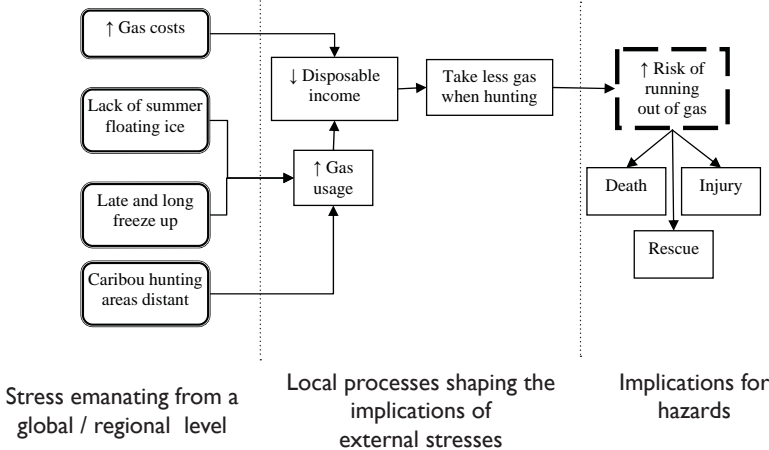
↑ Gas costs

Lack of summer floating ice

Late and long freeze up

Caribou hunting areas distant

↓ Disposable income

↑ Gas usage

Take less gas when hunting

↑ Risk of running out of gas

Death

Injury

Rescue

Stress emanating from a global / regional level

Local processes shaping the implications of external stresses

Implications for hazards